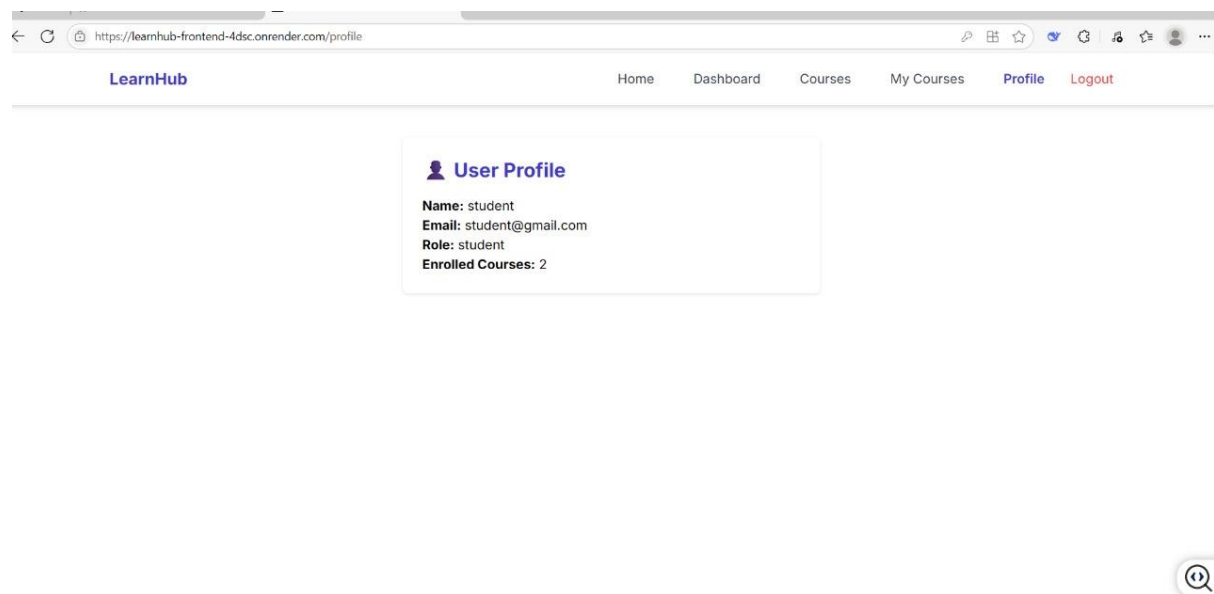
https://learnhub-frontend-4dsc.onrender.com/profile

LearnHub

Home Dashboard Courses My Courses Profile Logout

User Profile

**Name:** student
**Email:** student@gmail.com
**Role:** student
**Enrolled Courses:** 2